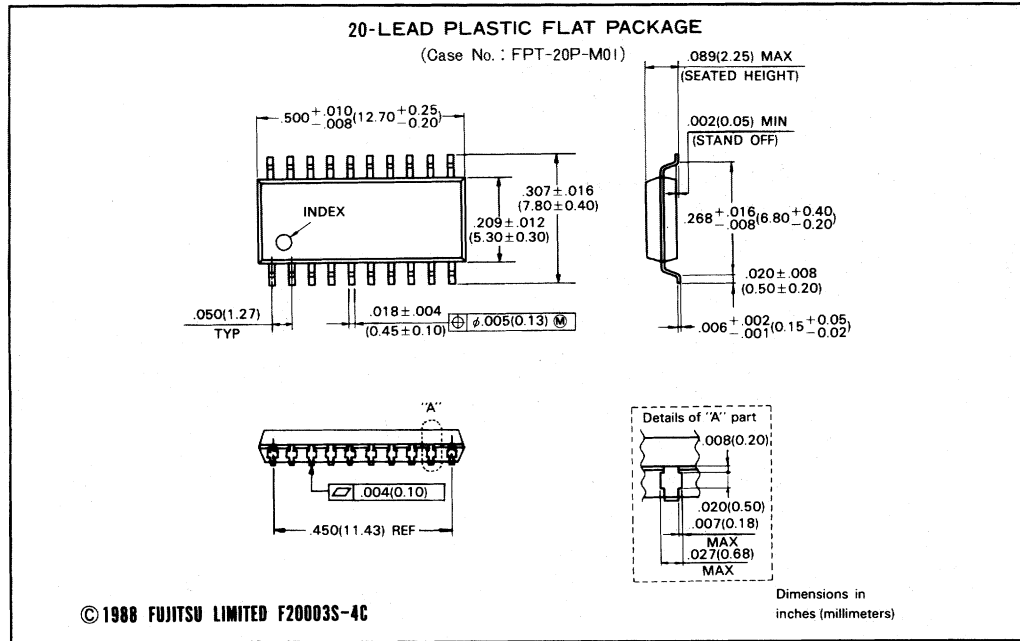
20-LEAD PLASTIC FLAT PACKAGE

(Case No.: FPT-20P-M01)

$.500^{+.010}_{-.008}(12.70^{+0.25}_{-0.20})$

INDEX

$.209 \pm .012$ $(5.30 \pm 0.30)$

$.307 \pm .016$ $(7.80 \pm 0.40)$

.050(1.27) TYP

$.018 \pm .004$ $(0.45 \pm 0.10)$

$\oplus$ $\phi.005(0.13)$ Ⓜ

.089(2.25) MAX (SEATED HEIGHT)

.002(0.05) MIN (STAND OFF)

$.268^{+.016}_{-.008}(6.80^{+0.40}_{-0.20})$

$.020 \pm .008$ $(0.50 \pm 0.20)$

$.006^{+.002}_{-.001}(0.15^{+0.05}_{-0.02})$

"A"

.004(0.10)

.450(11.43) REF

Details of "A" part

.008(0.20)

.020(0.50)

.007(0.18) MAX

.027(0.68) MAX

Dimensions in inches (millimeters)

©1988 FUJITSU LIMITED F20003S-4C